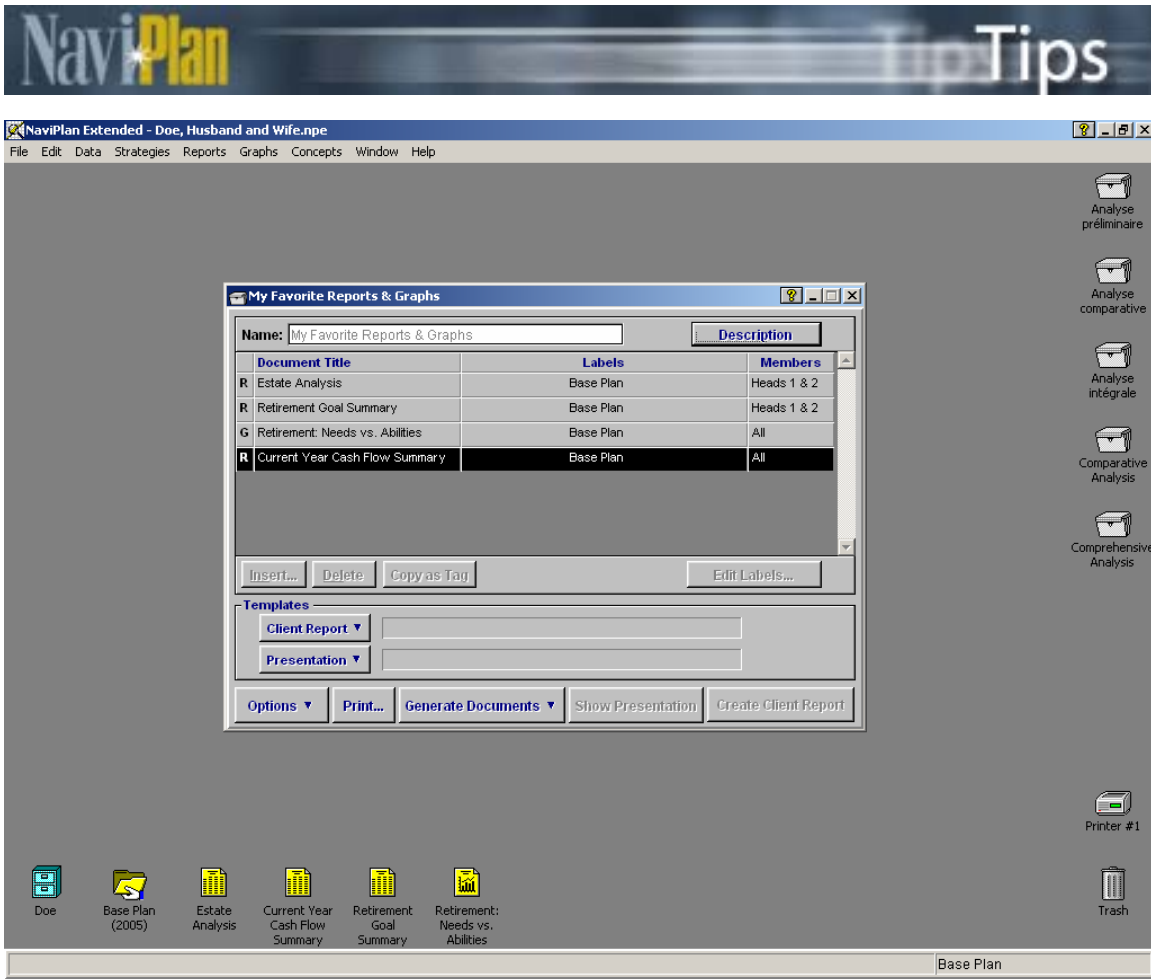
NaviPlan Tips

NaviPlan Extended - Doe, Husband and Wife.npe

File Edit Data Strategies Reports Graphs Concepts Window Help

Analyse préliminaire

Analyse comparative

Analyse intégrale

Comparative Analysis

Comprehensive Analysis

My Favorite Reports & Graphs

Name: My Favorite Reports & Graphs

Description

| | Document Title | Labels | Members |
|---|---|---|---|
| R | Estate Analysis | Base Plan | Heads 1 & 2 |
| R | Retirement Goal Summary | Base Plan | Heads 1 & 2 |
| G | Retirement: Needs vs. Abilities | Base Plan | All |
| R | Current Year Cash Flow Summary | Base Plan | All |

Insert... Delete Copy as Tag Edit Labels...

Templates

Client Report ▼

Presentation ▼

Options ▼ Print... Generate Documents ▼ Show Presentation Create Client Report

Printer #1

Doe

Base Plan (2005)

Estate Analysis

Current Year Cash Flow Summary

Retirement Goal Summary

Retirement: Needs vs. Abilities

Trash

Base Plan